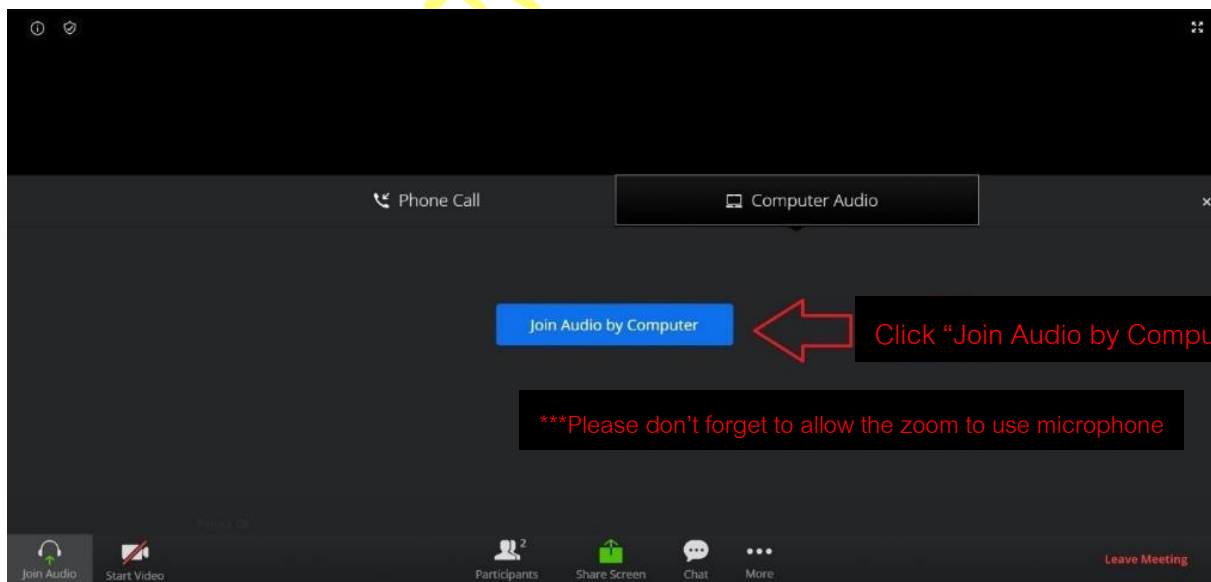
Phone Call

Computer Audio

Join Audio by Computer

Click “Join Audio by Compu

***Please don’t forget to allow the zoom to use microphone

Join Audio

Start Video

Participants 2

Share Screen

Chat

More

Leave Meeting